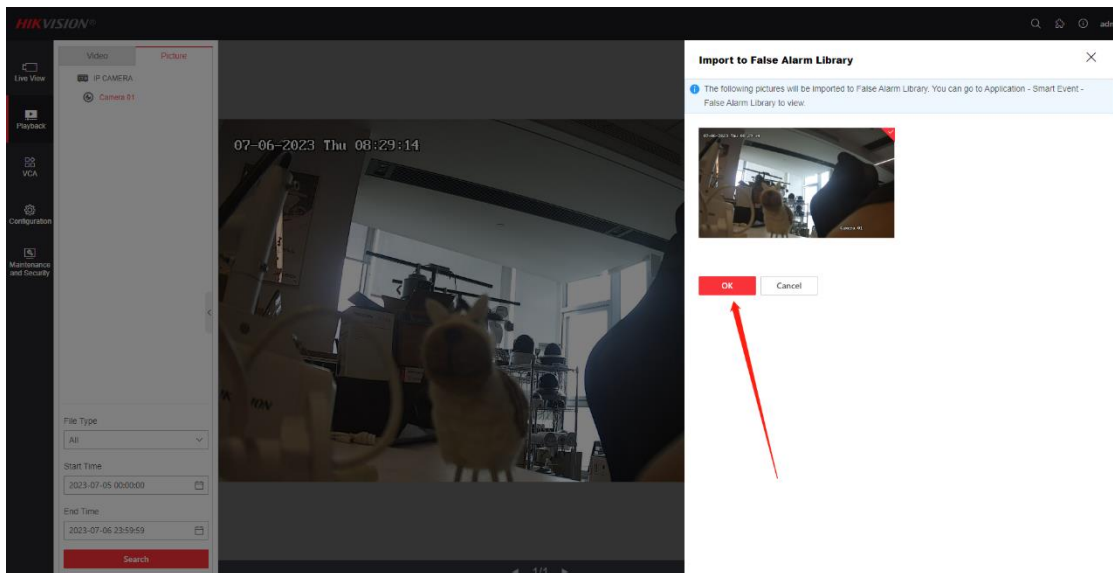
HIKVISION

adr

Live View

Playback

VCA

Configuration

Maintenance and Security

Video

Picture

IP CAMERA

Camera 01

File Type

All

Start Time

2023-07-05 00:00:00

End Time

2023-07-06 23:59:59

Search

07-06-2023 Thu 08:29:14

1/1

Import to False Alarm Library

The following pictures will be imported to False Alarm Library. You can go to Application - Smart Event - False Alarm Library to view.

Camera 01

OK

Cancel